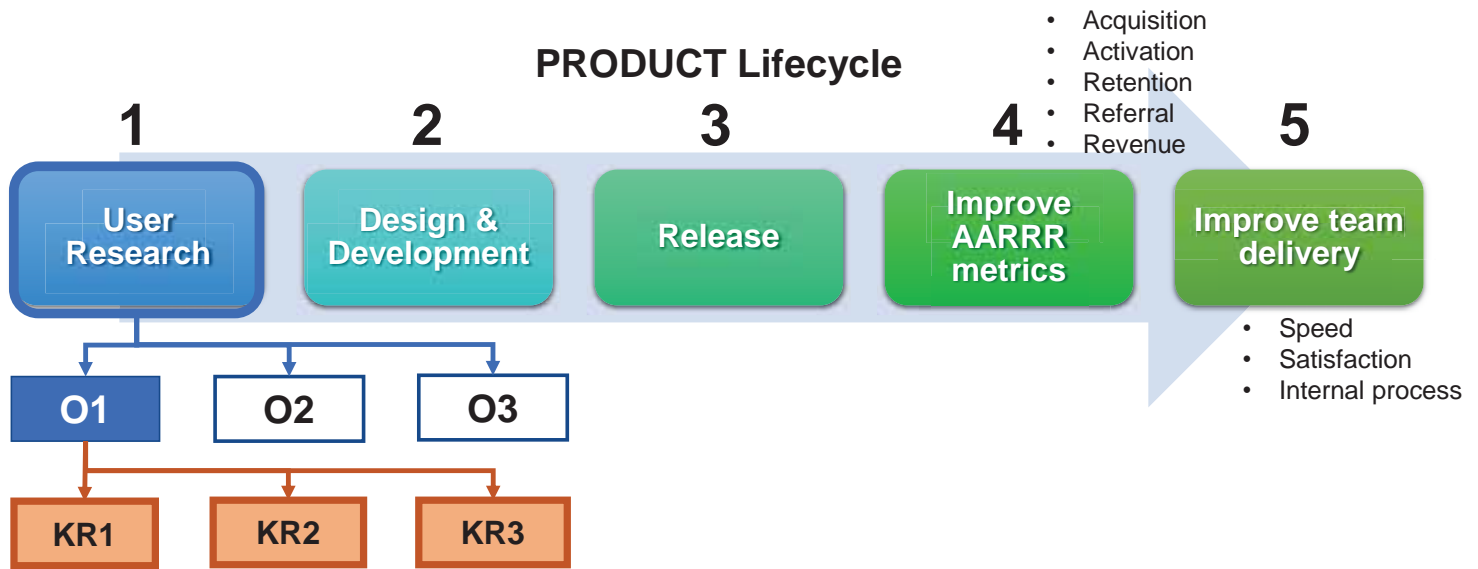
- Acquisition
- Activation
- Retention
- Referral
- Revenue

PRODUCT Lifecycle

1

User Research

2

Design & Development

3

Release

4

Improve AARRR metrics

5

Improve team delivery

- Speed
- Satisfaction
- Internal process

O1

O2

O3

KR1

KR2

KR3